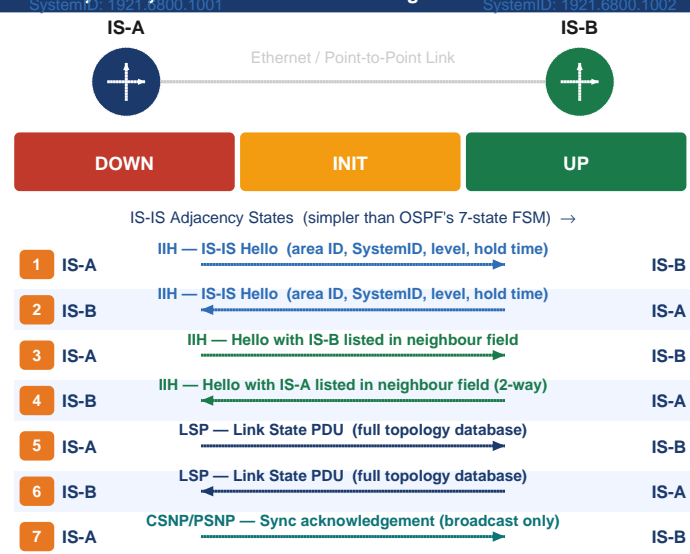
SystemID: 1921.6800.1001 SystemID: 1921.6800.1002

IS-A IS-B

Ethernet / Point-to-Point Link

DOWN INIT UP

IS-IS Adjacency States (simpler than OSPF's 7-state FSM) →

1 IS-A IIH — IS-IS Hello (area ID, SystemID, level, hold time) IS-B

2 IS-B IIH — IS-IS Hello (area ID, SystemID, level, hold time) IS-A

3 IS-A IIH — Hello with IS-B listed in neighbour field IS-B

4 IS-B IIH — Hello with IS-A listed in neighbour field (2-way) IS-A

5 IS-A LSP — Link State PDU (full topology database) IS-B

6 IS-B LSP — Link State PDU (full topology database) IS-A

7 IS-A CSNP/PSNP — Sync acknowledgement (broadcast only) IS-B